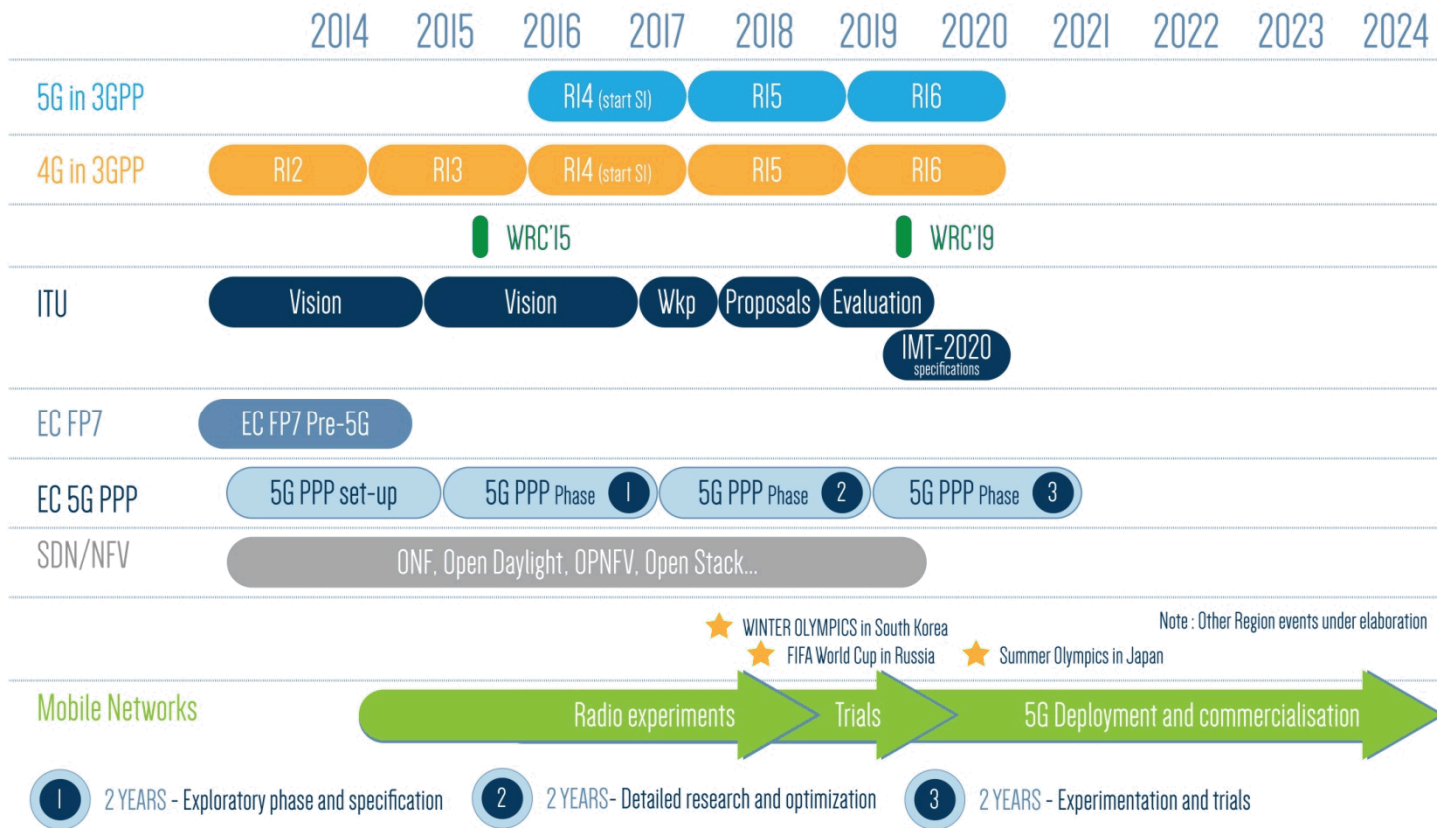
2014 2015 2016 2017 2018 2019 2020 2021 2022 2023 2024

5G in 3GPP
Rl4 (start SI) Rl5 Rl6

4G in 3GPP
Rl2 Rl3 Rl4 (start SI) Rl5 Rl6

WRC'15 WRC'19

ITU
Vision Vision Wkp Proposals Evaluation
IMT-2020 specifications

EC FP7
EC FP7 Pre-5G

EC 5G PPP
5G PPP set-up 5G PPP Phase 1 5G PPP Phase 2 5G PPP Phase 3

SDN/NFV
ONF, Open Daylight, OPNFV, Open Stack...

WINTER OLYMPICS in South Korea
FIFA World Cup in Russia
Summer Olympics in Japan
Note : Other Region events under elaboration

Mobile Networks
Radio experiments Trials 5G Deployment and commercialisation

1 2 YEARS - Exploratory phase and specification
2 2 YEARS- Detailed research and optimization
3 2 YEARS - Experimentation and trials